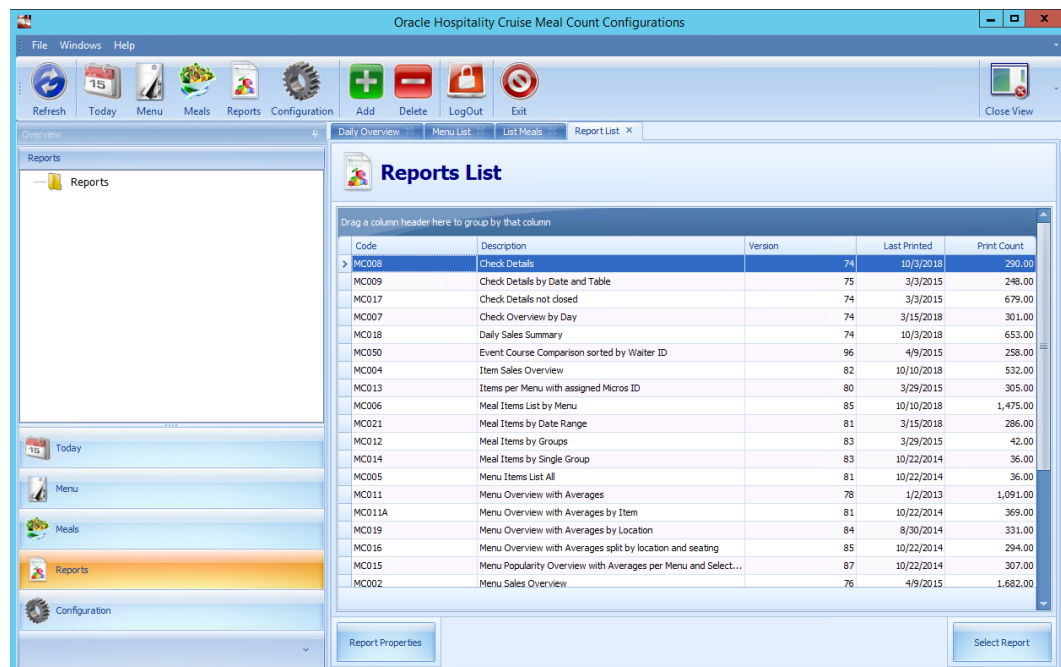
Oracle Hospitality Cruise Meal Count Configurations

File Windows Help

Refresh Today Menu Meals Reports Configuration Add Delete LogOut Exit Close View

Overview

Reports

Reports

Today

Menu

Meals

Reports

Configuration

Daily Overview Menu List List Meals Report List ×

Reports List

Drag a column header here to group by that column

| Code | Description | Version | Last Printed | Print Count |
|---|---|---|---|---|
| MC008 | Check Details | 74 | 10/3/2018 | 290.00 |
| MC009 | Check Details by Date and Table | 75 | 3/3/2015 | 248.00 |
| MC017 | Check Details not closed | 74 | 3/3/2015 | 679.00 |
| MC007 | Check Overview by Day | 74 | 3/15/2018 | 301.00 |
| MC018 | Daily Sales Summary | 74 | 10/3/2018 | 653.00 |
| MC050 | Event Course Comparison sorted by Waiter ID | 96 | 4/9/2015 | 258.00 |
| MC004 | Item Sales Overview | 82 | 10/10/2018 | 532.00 |
| MC013 | Items per Menu with assigned Micros ID | 80 | 3/29/2015 | 305.00 |
| MC006 | Meal Items List by Menu | 85 | 10/10/2018 | 1,475.00 |
| MC021 | Meal Items by Date Range | 81 | 3/15/2018 | 286.00 |
| MC012 | Meal Items by Groups | 83 | 3/29/2015 | 42.00 |
| MC014 | Meal Items by Single Group | 83 | 10/22/2014 | 36.00 |
| MC005 | Menu Items List All | 81 | 10/22/2014 | 36.00 |
| MC011 | Menu Overview with Averages | 78 | 1/2/2013 | 1,091.00 |
| MC011A | Menu Overview with Averages by Item | 81 | 10/22/2014 | 369.00 |
| MC019 | Menu Overview with Averages by Location | 84 | 8/30/2014 | 331.00 |
| MC016 | Menu Overview with Averages split by location and seating | 85 | 10/22/2014 | 294.00 |
| MC015 | Menu Popularity Overview with Averages per Menu and Select... | 87 | 10/22/2014 | 307.00 |
| MC002 | Menu Sales Overview | 76 | 4/9/2015 | 1,682.00 |

Report Properties

Select Report